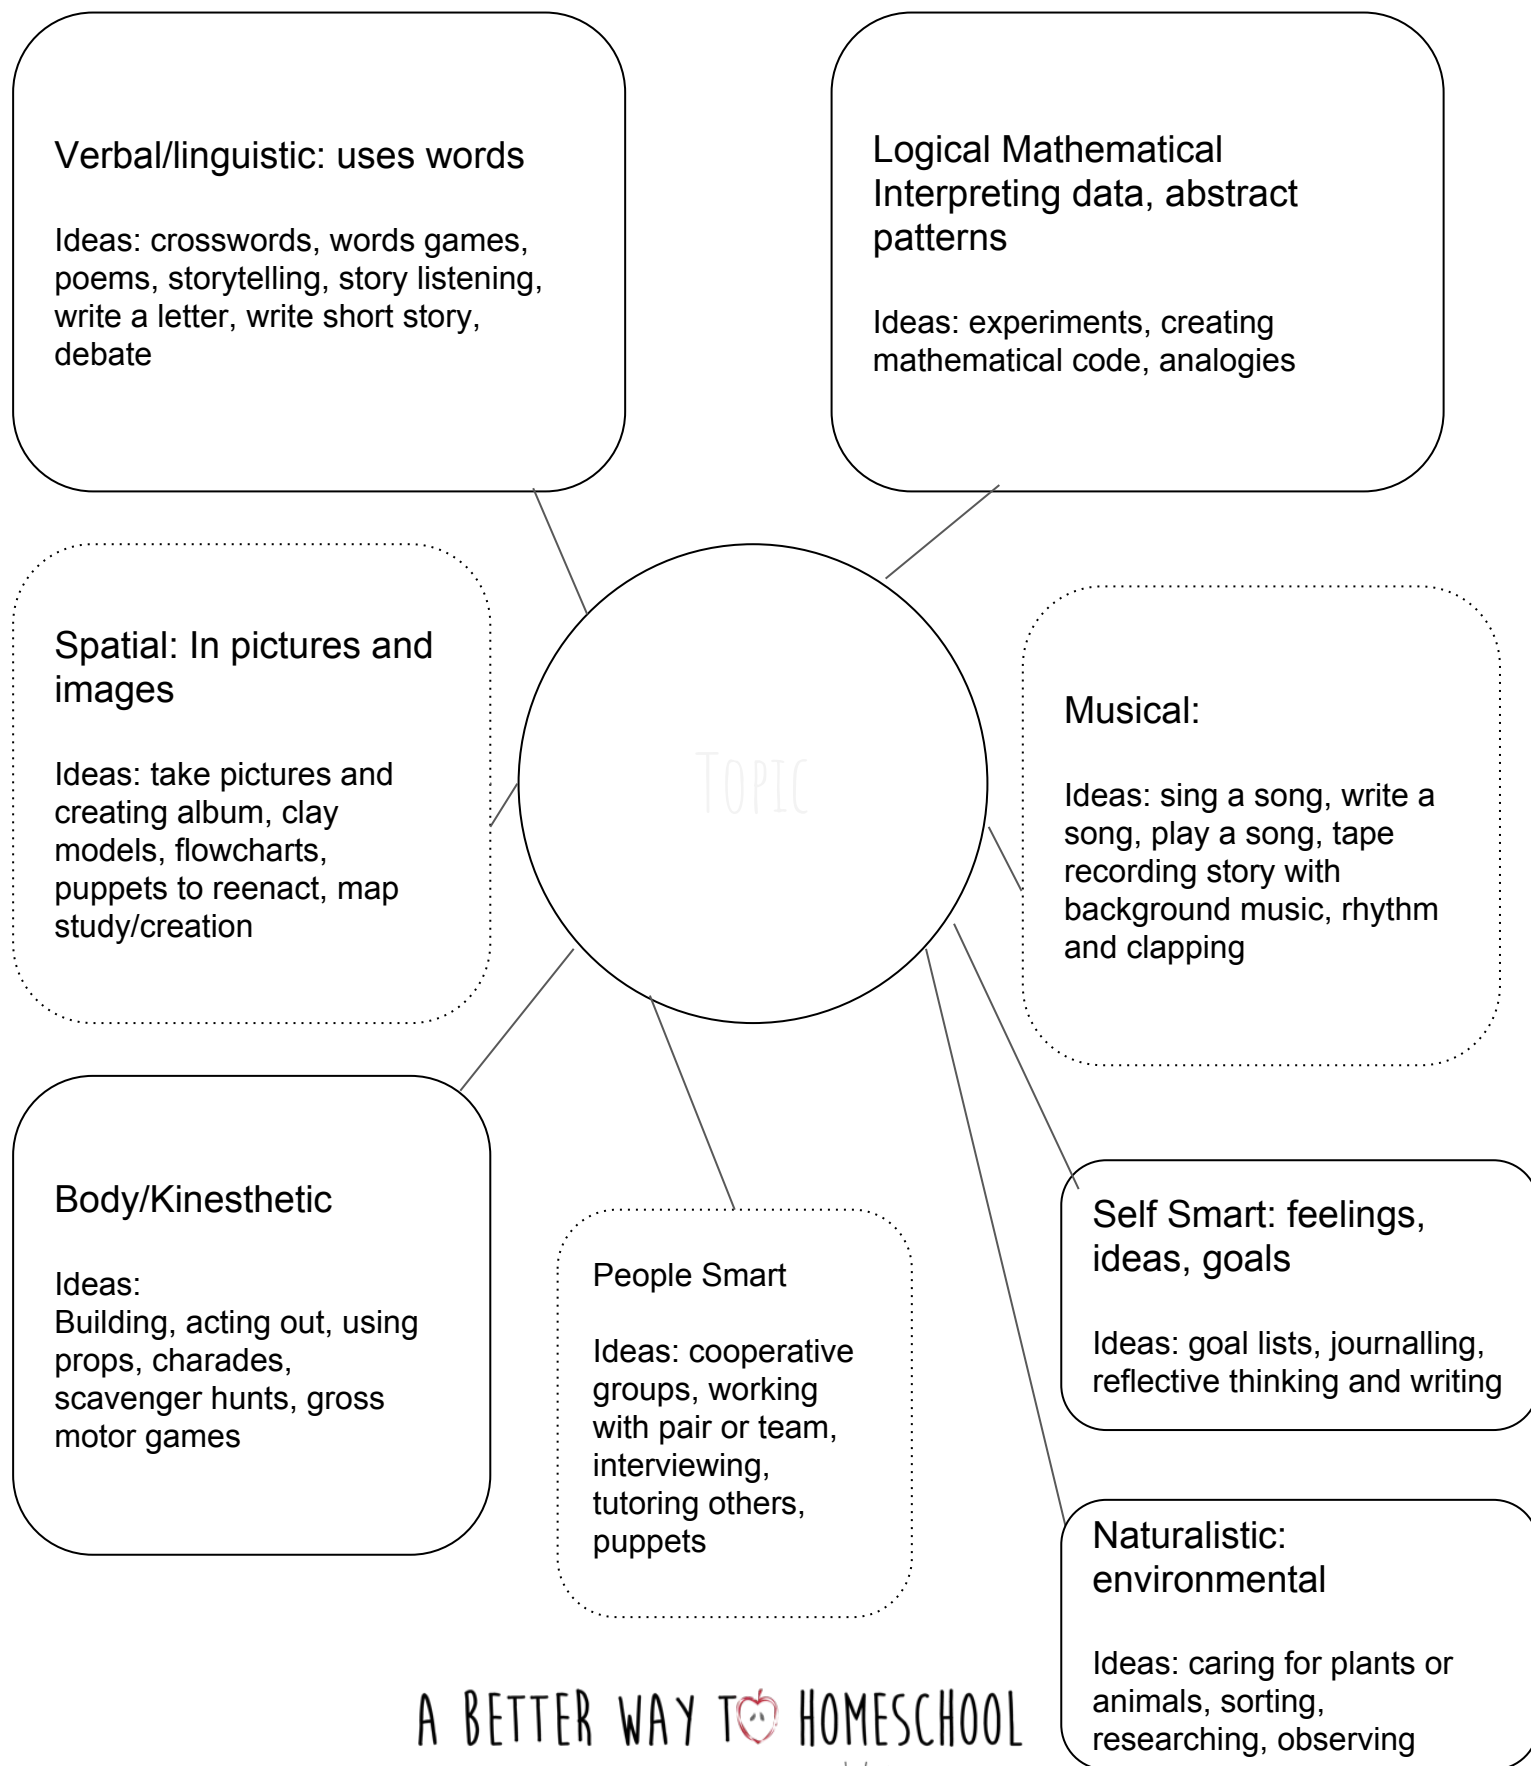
Verbal/linguistic: uses words

Ideas: crosswords, words games, poems, storytelling, story listening, write a letter, write short story, debate

Logical Mathematical
Interpreting data, abstract patterns

Ideas: experiments, creating mathematical code, analogies

Spatial: In pictures and images

Ideas: take pictures and creating album, clay models, flowcharts, puppets to reenact, map study/creation

TOPIC

Musical:

Ideas: sing a song, write a song, play a song, tape recording story with background music, rhythm and clapping

Body/Kinesthetic

Ideas:
Building, acting out, using props, charades, scavenger hunts, gross motor games

People Smart

Ideas: cooperative groups, working with pair or team, interviewing, tutoring others, puppets

Self Smart: feelings, ideas, goals

Ideas: goal lists, journalling, reflective thinking and writing

Naturalistic: environmental

Ideas: caring for plants or animals, sorting, researching, observing

A BETTER WAY TO HOMESCHOOL